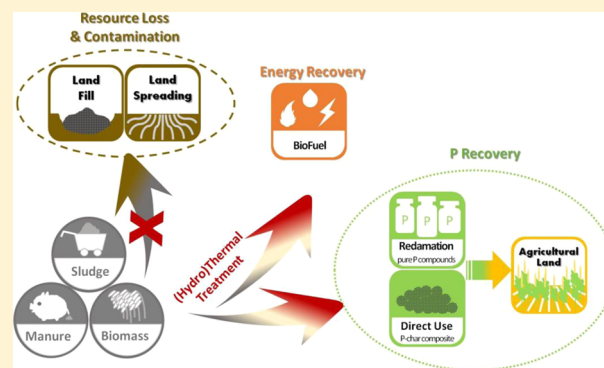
Resource Loss & Contamination

Land Fill

Land Spreading

Energy Recovery

BioFuel

P Recovery

P P P

Redamation
pure P compounds

Direct Use
P-char composite

Agricultural Land

Sludge

Manure

Biomass

(Hydro)Thermal Treatment